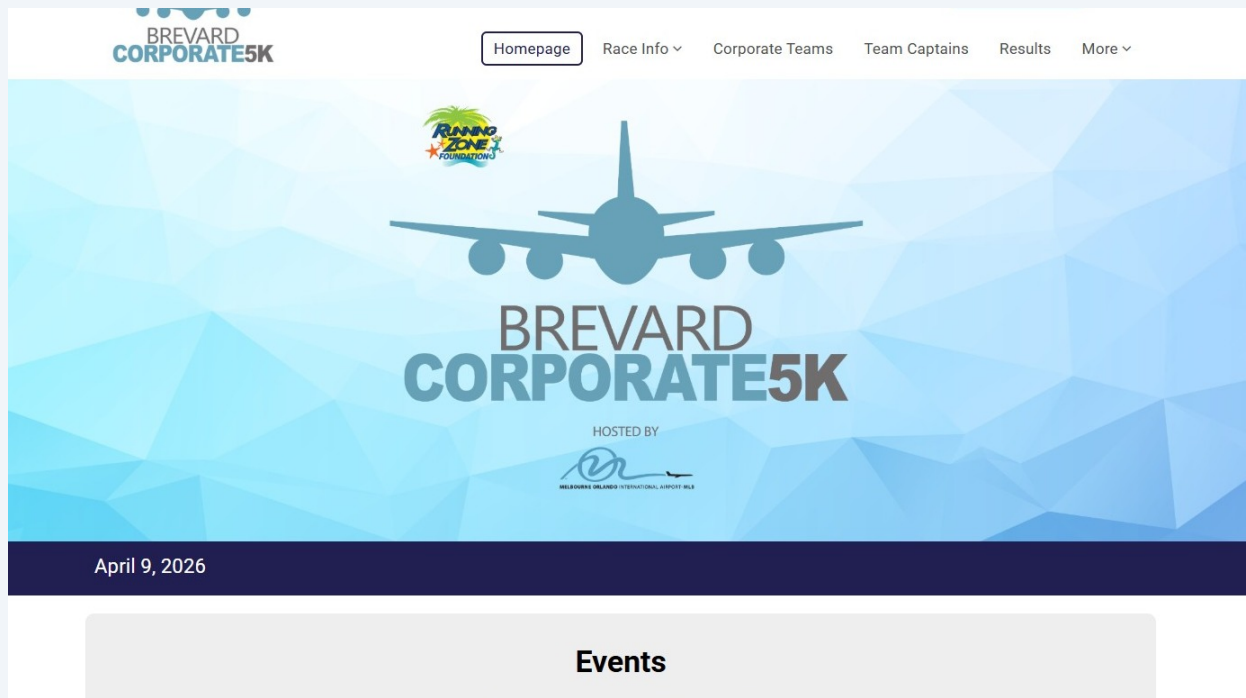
BREVARD
CORPORATE5K

Homepage
Race Info
Corporate Teams
Team Captains
Results
More

RUNNING ZONE FOUNDATION

BREVARD
CORPORATE5K

HOSTED BY

MELBOURNE ORLANDO INTERNATIONAL AIRPORT·MLB

April 9, 2026

Events